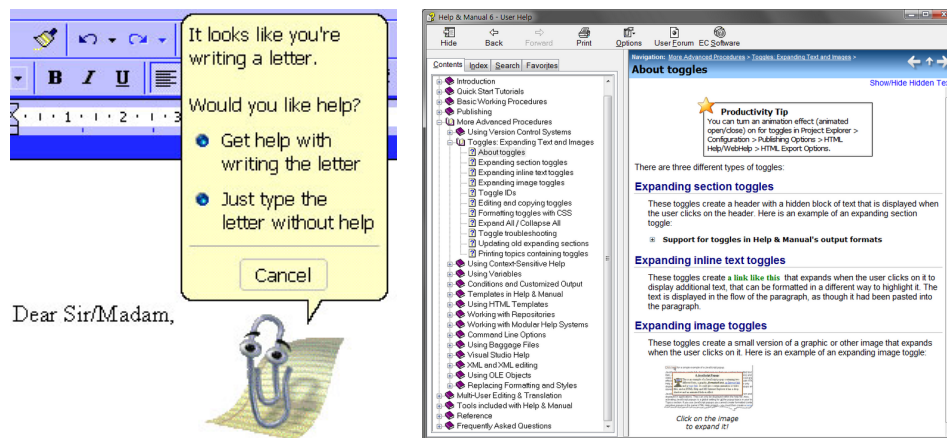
It looks like you're writing a letter.

Would you like help?

Get help with writing the letter

Just type the letter without help

Cancel

B I U

Dear Sir/Madam,

Help & Manual 6 - User Help

Hide Back Forward Print Options User Forum EC Software

Contents Index Search Favorites

Introduction
Quick Start Tutorials
Basic Working Procedures
Publishing
More Advanced Procedures
Using Version Control Systems
Toggles: Expanding Text and Images
About toggles
Expanding section toggles
Expanding inline text toggles
Expanding image toggles
Toggle IDs
Editing and copying toggles
Formatting toggles with CSS
Expand All / Collapse All
Toggle troubleshooting
Updating old expanding sections
Printing topics containing toggles
Using Context-Sensitive Help
Using Variables
Conditions and Customized Output
Templates in Help & Manual
Using HTML Templates
Working with Repositories
Working with Modular Help Systems
Command Line Options
Using Baggage Files
Visual Studio Help
XML and XML editing
Using OLE Objects
Replacing Formatting and Styles
Multi-User Editing & Translation
Tools included with Help & Manual
Reference
Frequently Asked Questions

Navigation: More Advanced Procedures > Toggles: Expanding Text and Images >

About toggles

Show/Hide Hidden Te

Productivity Tip
You can turn an animation effect (animated open/close) on for toggles in Project Explorer > Configuration > Publishing Options > HTML Help/WebHelp > HTML Export Options.

There are three different types of toggles:

Expanding section toggles

These toggles create a header with a hidden block of text that is displayed when the user clicks on the header. Here is an example of an expanding section toggle:

Support for toggles in Help & Manual's output formats

Expanding inline text toggles

These toggles create a link like this that expands when the user clicks on it to display additional text, that can be formatted in a different way to highlight it. The text is displayed in the flow of the paragraph, as though it had been pasted into the paragraph.

Expanding image toggles

These toggles create a small version of a graphic or other image that expands when the user clicks on it. Here is an example of an expanding image toggle:

Click on the image to expand it!